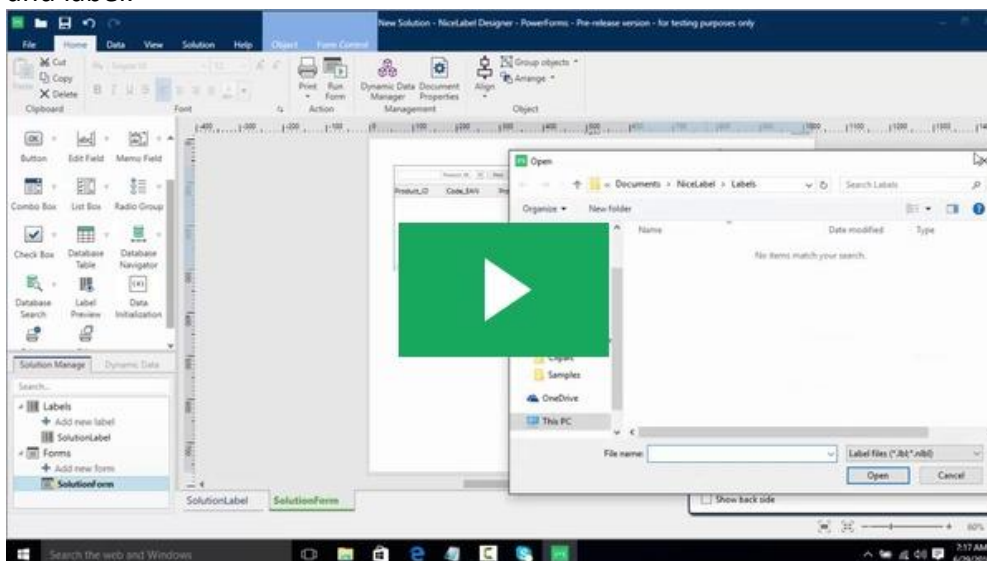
and label.

New Solution - NiceLabel Designer - PowerForms - Pre-release version - for testing purposes only

File Home Data View Solution Help Object Form Control

Cut
Copy
Paste Delete
Clipboard

Font

Print Form Run Form
Action

Dynamic Data Manager Document Properties
Management

Align
Group objects
Arrange
Object

Button Edit Field Memo Field
Combo Box List Box Radio Group
Check Box Database Table Database Navigator
Database Search Label Preview Data Initialization

Solution Manage Dynamic Data
Search...
Labels
Add new label
SolutionLabel
Forms
Add new form
SolutionForm

Product_ID Code_EAN

Open
Documents › NiceLabel › Labels
Search Labels
Organize New folder
Name Date modified Type
No items match your search.
Samples
OneDrive
This PC
File name:
Label files (*.lbl;*.nlbl)
Open Cancel

Show back side

SolutionLabel SolutionForm

Search the web and Windows

60%

7:17 AM